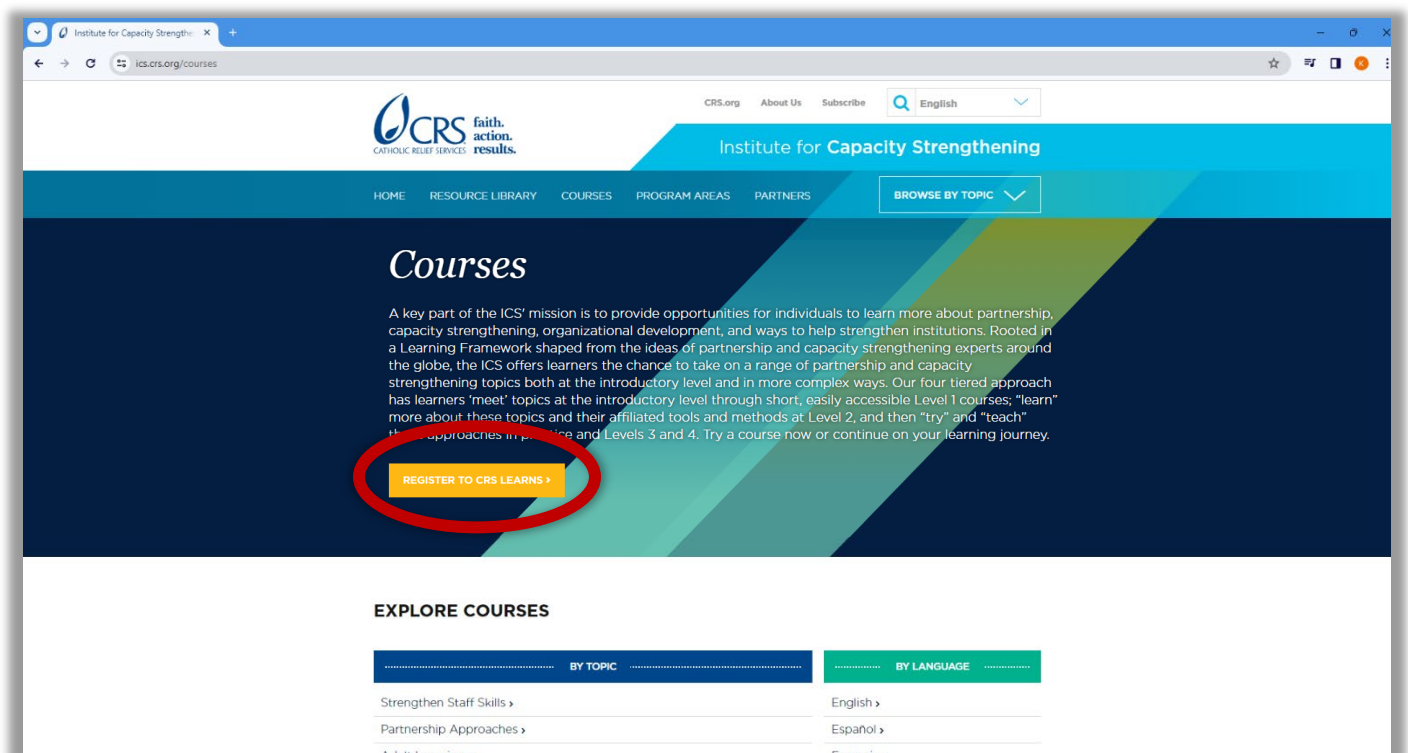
Institute for Capacity Strengthe ×
+
ics.crs.org/courses
K

CRS faith. action. results.
CATHOLIC RELIEF SERVICES

CRS.org About Us Subscribe English

Institute for Capacity Strengthening

HOME RESOURCE LIBRARY COURSES PROGRAM AREAS PARTNERS BROWSE BY TOPIC

Courses

A key part of the ICS' mission is to provide opportunities for individuals to learn more about partnership, capacity strengthening, organizational development, and ways to help strengthen institutions. Rooted in a Learning Framework shaped from the ideas of partnership and capacity strengthening experts around the globe, the ICS offers learners the chance to take on a range of partnership and capacity strengthening topics both at the introductory level and in more complex ways. Our four tiered approach has learners 'meet' topics at the introductory level through short, easily accessible Level 1 courses; "learn" more about these topics and their affiliated tools and methods at Level 2, and then "try" and "teach" th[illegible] approaches in p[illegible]tice and Levels 3 and 4. Try a course now or continue on your learning journey.

REGISTER TO CRS LEARNS ›

EXPLORE COURSES

BY TOPIC

BY LANGUAGE

Strengthen Staff Skills ›
Partnership Approaches ›
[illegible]

English ›
Español ›
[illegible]